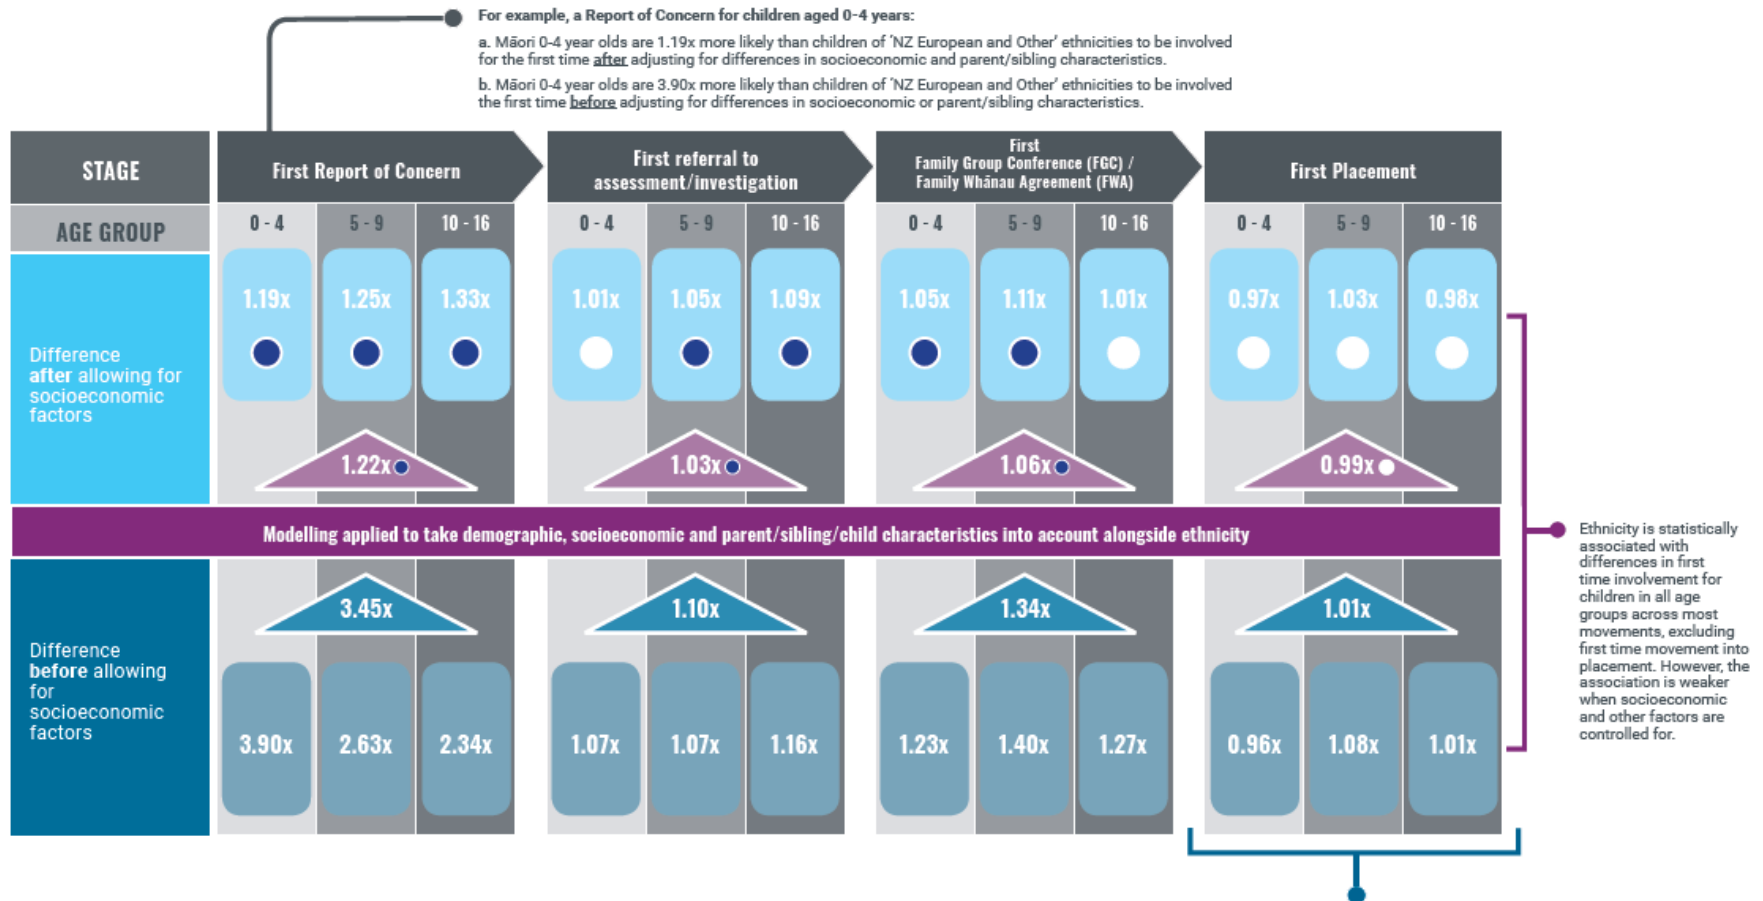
For example, a Report of Concern for children aged 0-4 years:

a. Māori 0-4 year olds are 1.19x more likely than children of 'NZ European and Other' ethnicities to be involved for the first time after adjusting for differences in socioeconomic and parent/sibling characteristics.

b. Māori 0-4 year olds are 3.90x more likely than children of 'NZ European and Other' ethnicities to be involved the first time before adjusting for differences in socioeconomic or parent/sibling characteristics.

| STAGE | First Report of Concern | | | First referral to assessment/investigation | | | First Family Group Conference (FGC) / Family Whānau Agreement (FWA) | | | First Placement | | |
|---|---|---|---|---|---|---|---|---|---|---|---|---|
| AGE GROUP | 0 - 4 | 5 - 9 | 10 - 16 | 0 - 4 | 5 - 9 | 10 - 16 | 0 - 4 | 5 - 9 | 10 - 16 | 0 - 4 | 5 - 9 | 10 - 16 |
| Difference after allowing for socioeconomic factors | 1.19x | 1.25x | 1.33x | 1.01x | 1.05x | 1.09x | 1.05x | 1.11x | 1.01x | 0.97x | 1.03x | 0.98x |
| | | 1.22x | | | 1.03x | | | 1.06x | | | 0.99x | |
| Difference before allowing for socioeconomic factors | | 3.45x | | | 1.10x | | | 1.34x | | | 1.01x | |
| | 3.90x | 2.63x | 2.34x | 1.07x | 1.07x | 1.16x | 1.23x | 1.40x | 1.27x | 0.96x | 1.08x | 1.01x |

Modelling applied to take demographic, socioeconomic and parent/sibling/child characteristics into account alongside ethnicity

Ethnicity is statistically associated with differences in first time involvement for children in all age groups across most movements, excluding first time movement into placement. However, the association is weaker when socioeconomic and other factors are controlled for.